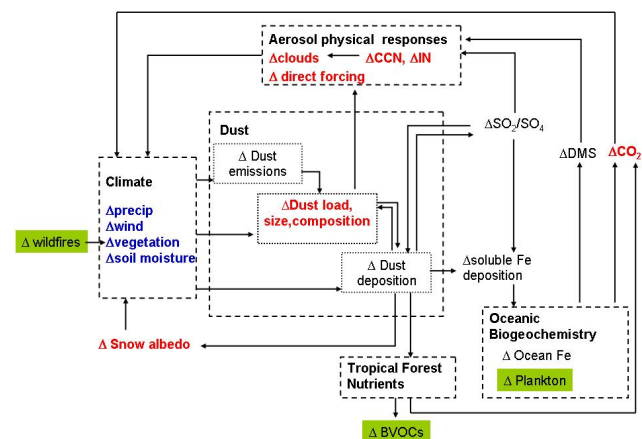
Aerosol physical responses
Δclouds ΔCCN, ΔIN
Δ direct forcing

Dust

Δ Dust emissions

ΔDust load, size,composition

Δ Dust deposition

Climate

Δprecip
Δwind
Δvegetation
Δsoil moisture

Δ wildfires

$\Delta SO_2/SO_4$

ΔDMS

$\Delta CO_2$

Δsoluble Fe deposition

Oceanic Biogeochemistry

Δ Ocean Fe

Δ Plankton

Δ Snow albedo

Tropical Forest Nutrients

Δ BVOCs